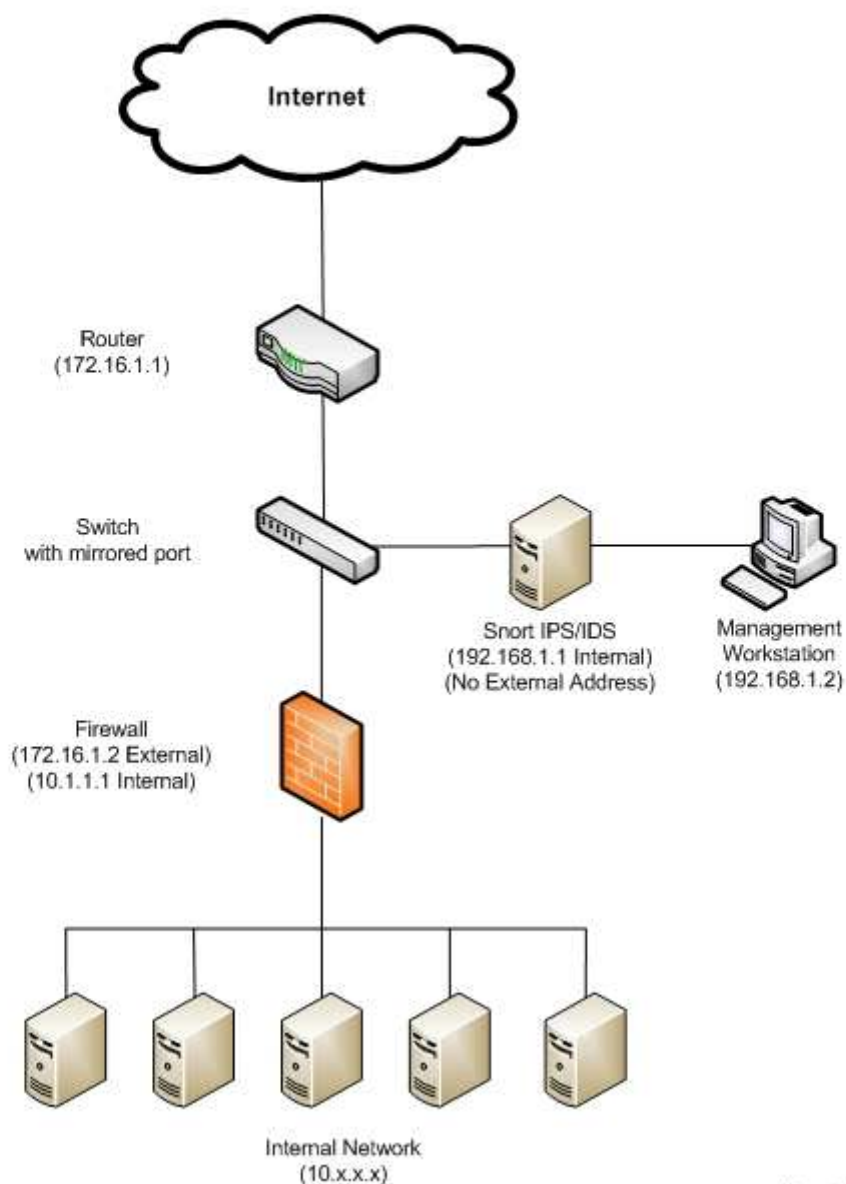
Internet

Router
(172.16.1.1)

Switch
with mirrored port

Snort IPS/IDS
(192.168.1.1 Internal)
(No External Address)

Management
Workstation
(192.168.1.2)

Firewall
(172.16.1.2 External)
(10.1.1.1 Internal)

Internal Network
(10.x.x.x)